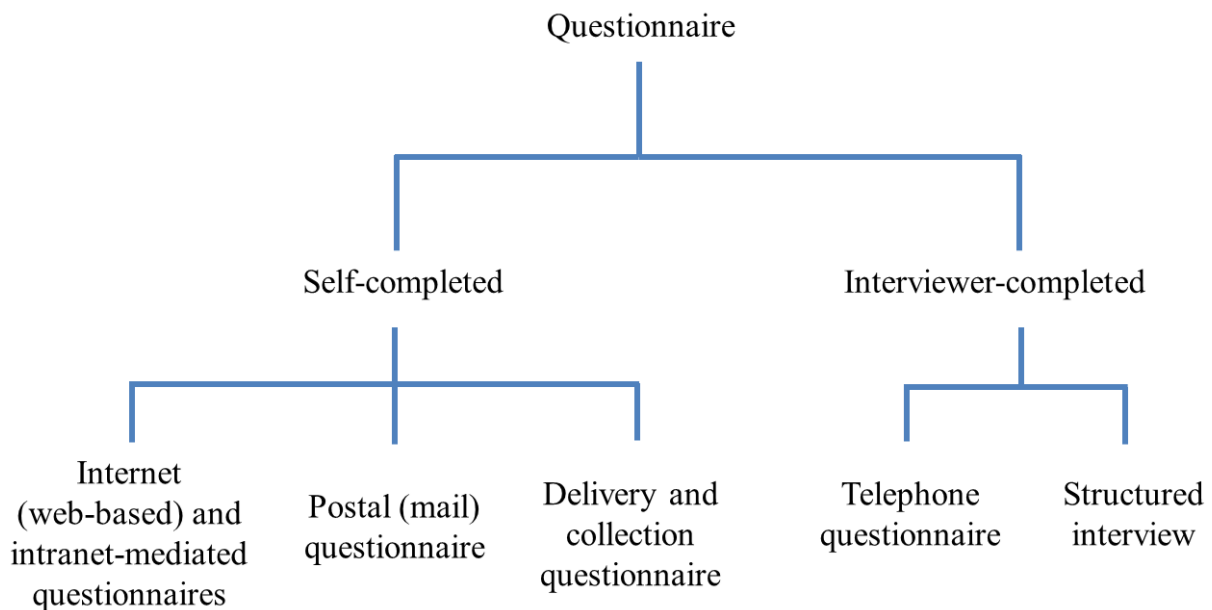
Questionnaire

Self-completed

Interviewer-completed

Internet (web-based) and intranet-mediated questionnaires

Postal (mail) questionnaire

Delivery and collection questionnaire

Telephone questionnaire

Structured interview